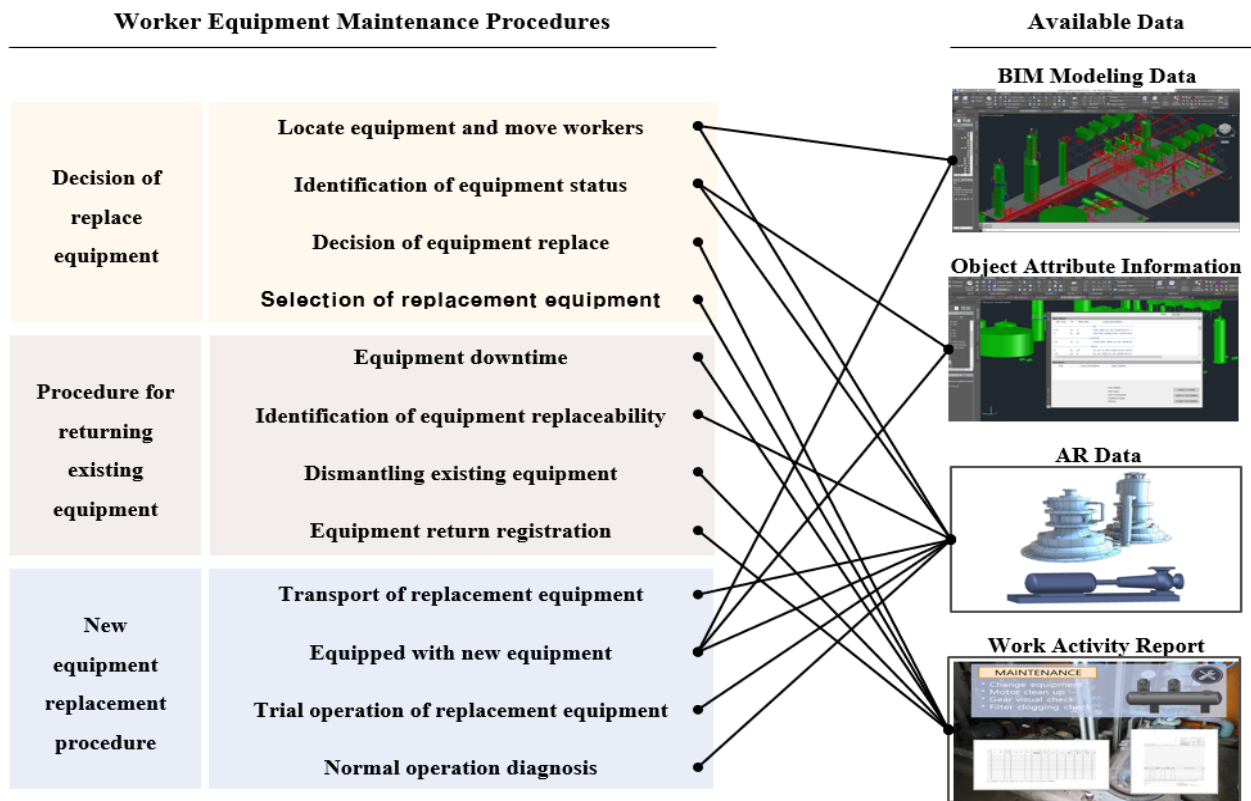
Worker Equipment Maintenance Procedures

Available Data

BIM Modeling Data

Decision of replace equipment

Locate equipment and move workers

Identification of equipment status

Decision of equipment replace

Selection of replacement equipment

Object Attribute Information

Procedure for returning existing equipment

Equipment downtime

Identification of equipment replaceability

Dismantling existing equipment

Equipment return registration

AR Data

New equipment replacement procedure

Transport of replacement equipment

Equipped with new equipment

Trial operation of replacement equipment

Normal operation diagnosis

Work Activity Report

MAINTENANCE

* Change equipment
* Motor clean up
* Gear visual check
* Filter clogging check